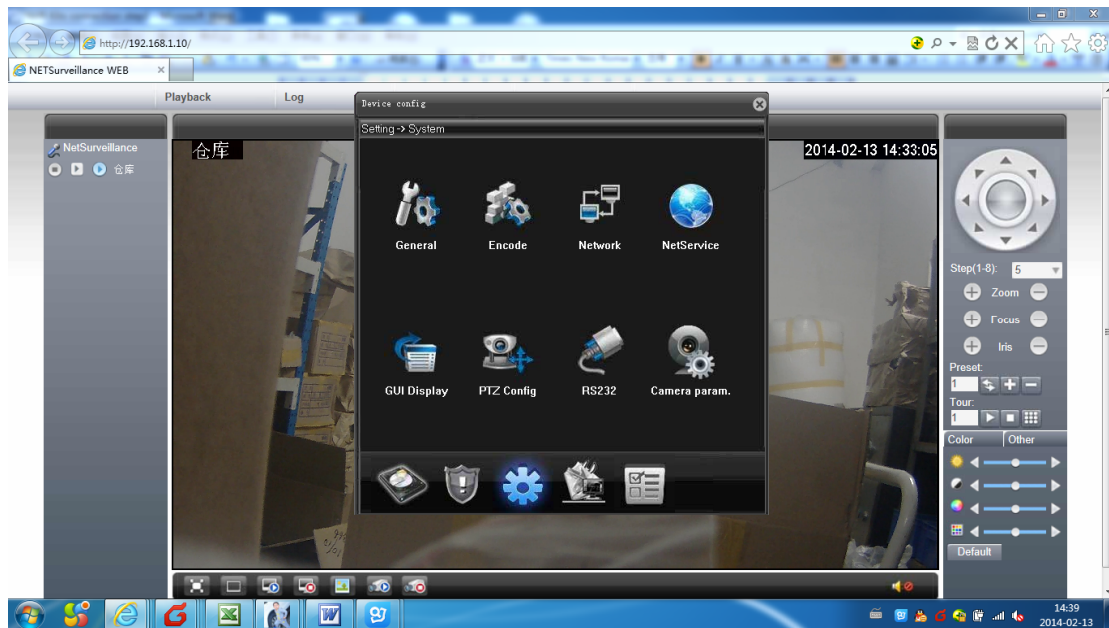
http://192.168.1.10/

NETSurveillance WEB

Playback

Log

Device config

Setting -> System

NetSurveillance

仓库

仓库

2014-02-13 14:33:05

General

Encode

Network

NetService

GUI Display

PTZ Config

RS232

Camera param.

Step(1-8): 5

Zoom

Focus

Iris

Preset:

1

Tour:

1

Color

Other

Default

14:39

2014-02-13